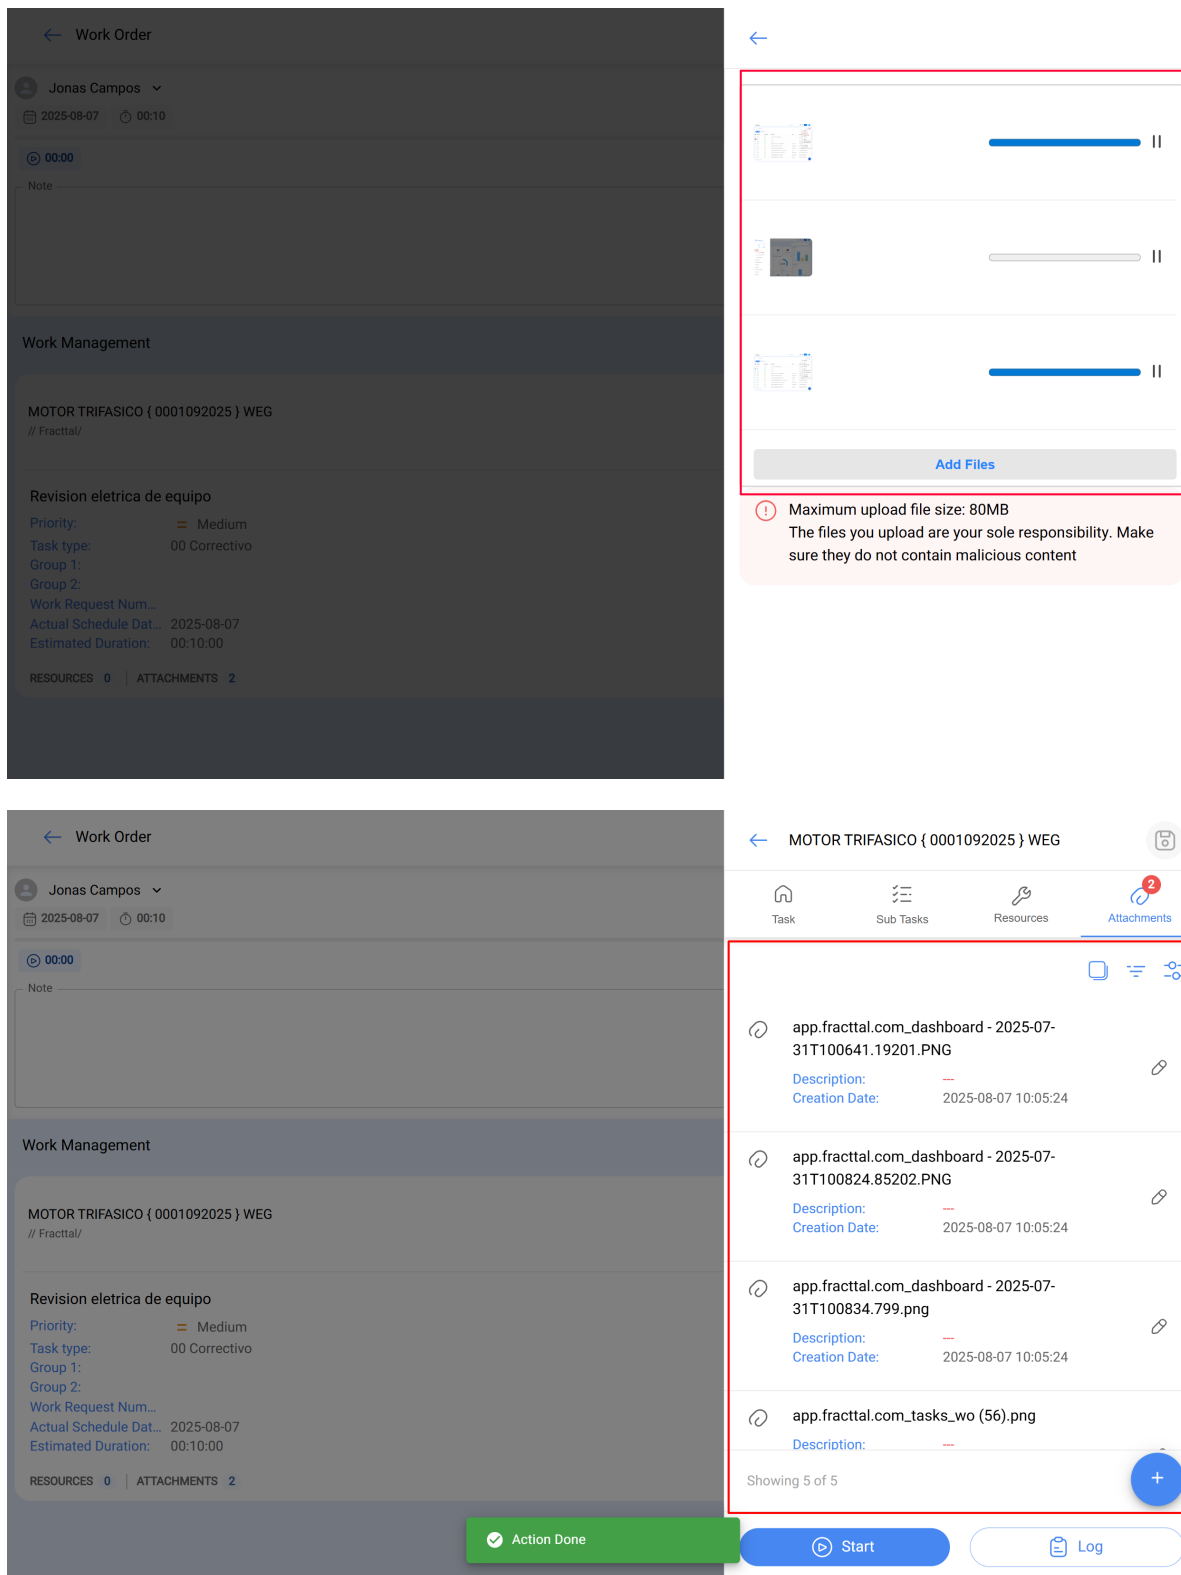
Work Order

Jonas Campos

2025-08-07 00:10

00:00

Note

Work Management

MOTOR TRIFASICO { 0001092025 } WEG
// Fracttal/

Revision eletrica de equipo

Priority: Medium
Task type: 00 Correctivo
Group 1:
Group 2:
Work Request Num...
Actual Schedule Dat... 2025-08-07
Estimated Duration: 00:10:00

RESOURCES 0 | ATTACHMENTS 2

Add Files

Maximum upload file size: 80MB
The files you upload are your sole responsibility. Make sure they do not contain malicious content

Work Order

Jonas Campos

2025-08-07 00:10

00:00

Note

Work Management

MOTOR TRIFASICO { 0001092025 } WEG
// Fracttal/

Revision eletrica de equipo

Priority: Medium
Task type: 00 Correctivo
Group 1:
Group 2:
Work Request Num...
Actual Schedule Dat... 2025-08-07
Estimated Duration: 00:10:00

RESOURCES 0 | ATTACHMENTS 2

Action Done

MOTOR TRIFASICO { 0001092025 } WEG

Task | Sub Tasks | Resources | 2 Attachments

app.fracttal.com_dashboard - 2025-07-31T100641.19201.PNG
Description: ---
Creation Date: 2025-08-07 10:05:24

app.fracttal.com_dashboard - 2025-07-31T100824.85202.PNG
Description: ---
Creation Date: 2025-08-07 10:05:24

app.fracttal.com_dashboard - 2025-07-31T100834.799.png
Description: ---
Creation Date: 2025-08-07 10:05:24

app.fracttal.com_tasks_wo (56).png
Description: ---

Showing 5 of 5

+

Start

Log